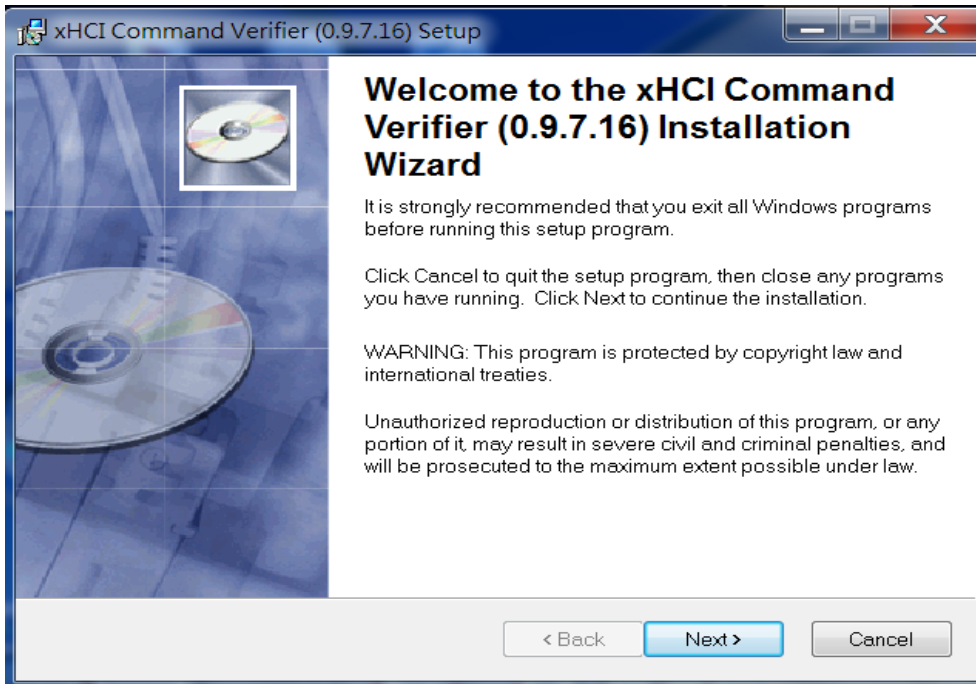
xHCI Command Verifier (0.9.7.16) Setup

Welcome to the xHCI Command Verifier (0.9.7.16) Installation Wizard

It is strongly recommended that you exit all Windows programs before running this setup program.

Click Cancel to quit the setup program, then close any programs you have running. Click Next to continue the installation.

WARNING: This program is protected by copyright law and international treaties.

Unauthorized reproduction or distribution of this program, or any portion of it, may result in severe civil and criminal penalties, and will be prosecuted to the maximum extent possible under law.

< Back
Next >
Cancel